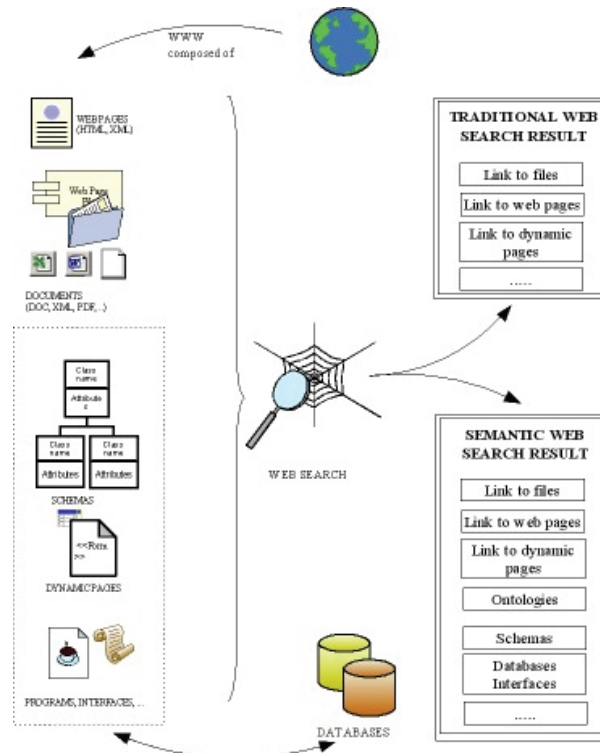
WWW
composed of

WEBPAGES
(HTML, XML)

Web Page
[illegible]

DOCUMENTS
(DOC, XML, PDF,...)

Class name
Attribute s
Class name
Attributes
Class name
Attributes

SCHEMAS

<<Ротв
>>

DYNAMICPAGES

PROGRAMS, INTERFACES, ...

WEB SEARCH

DATABASES

TRADITIONAL WEB SEARCH RESULT

Link to files

Link to web pages

Link to dynamic pages

.....

SEMANTIC WEB SEARCH RESULT

Link to files

Link to web pages

Link to dynamic pages

Ontologies

Schemas

Databases Interfaces

.....